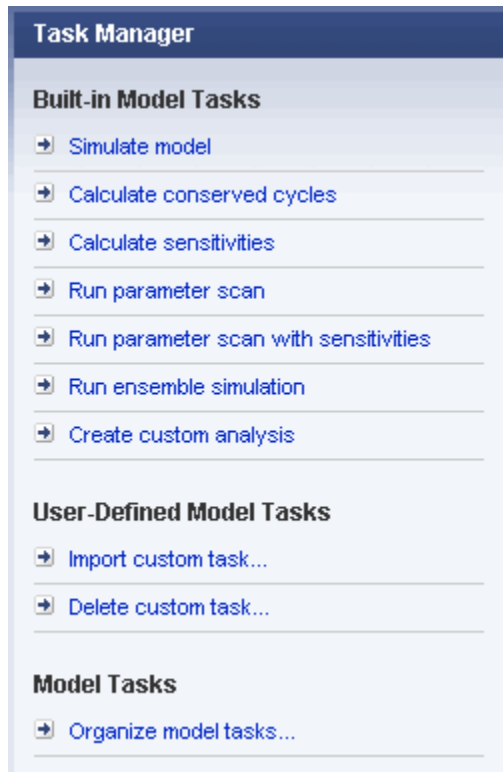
Task Manager

Built-in Model Tasks

Simulate model

Calculate conserved cycles

Calculate sensitivities

Run parameter scan

Run parameter scan with sensitivities

Run ensemble simulation

Create custom analysis

User-Defined Model Tasks

Import custom task...

Delete custom task...

Model Tasks

Organize model tasks...